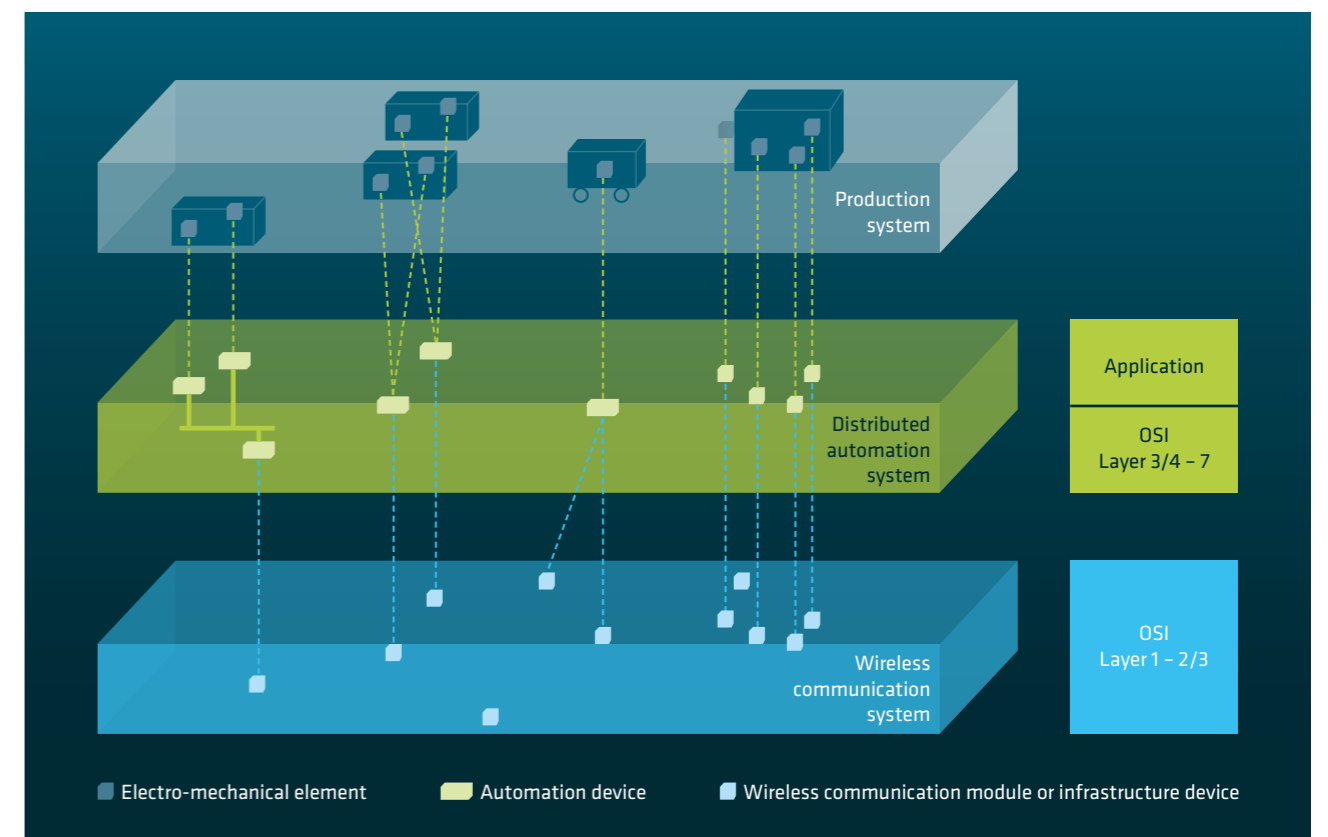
Production system

Distributed automation system

Wireless communication system

Application

OSI Layer 3/4 – 7

OSI Layer 1 – 2/3

Electro-mechanical element

Automation device

Wireless communication module or infrastructure device